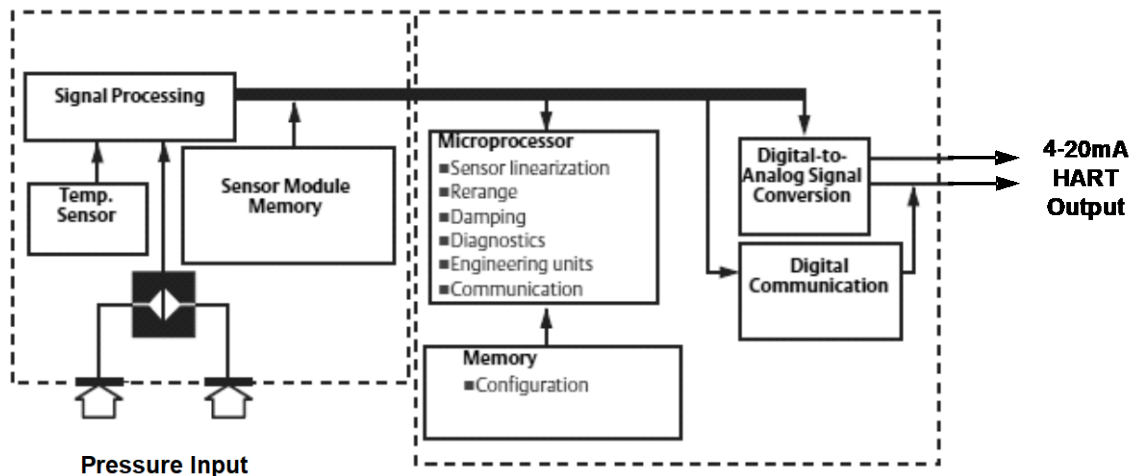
Signal Processing

Temp. Sensor

Sensor Module Memory

Microprocessor
■Sensor linearization
■Rerange
■Damping
■Diagnostics
■Engineering units
■Communication

Memory
■Configuration

Digital-to-Analog Signal Conversion

Digital Communication

4-20mA HART Output

Pressure Input